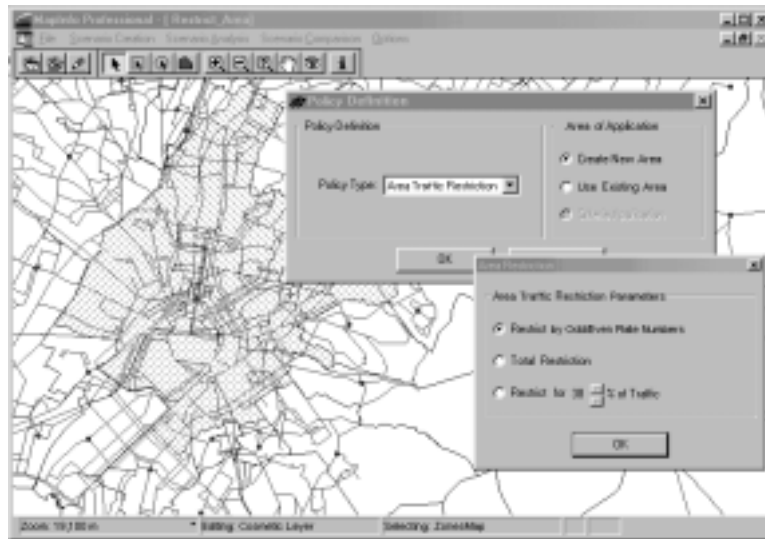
MapInfo Professional - [Restrict_Area]

File Scenario Creation Scenario Analysis Scenario Comparison Options

Policy Definition

Policy Definition

Policy Type: Area Traffic Restriction

Area of Application

Create New Area

Use Existing Area

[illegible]

OK

Area Restriction

Area Traffic Restriction Parameters

Restrict by Odd/Even Plate Numbers

Total Restriction

Restrict for 30 % of Traffic

OK

Zoom: 19,100 m

Editing: Cosmetic Layer

Selecting: ZonesMap